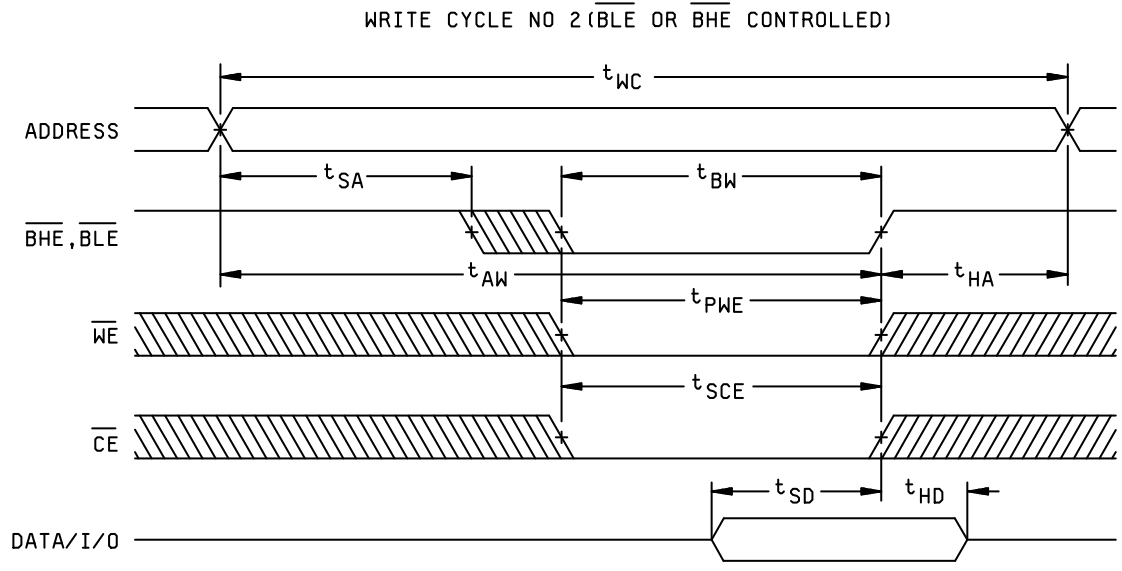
WRITE CYCLE NO 2($\overline{BLE}$ OR $\overline{BHE}$ CONTROLLED)

$t_{WC}$

ADDRESS

$t_{SA}$

$t_{BW}$

$\overline{BHE}$, $\overline{BLE}$

$t_{AW}$

$t_{HA}$

$t_{PWE}$

$\overline{WE}$

$t_{SCE}$

$\overline{CE}$

$t_{SD}$

$t_{HD}$

DATA/I/O